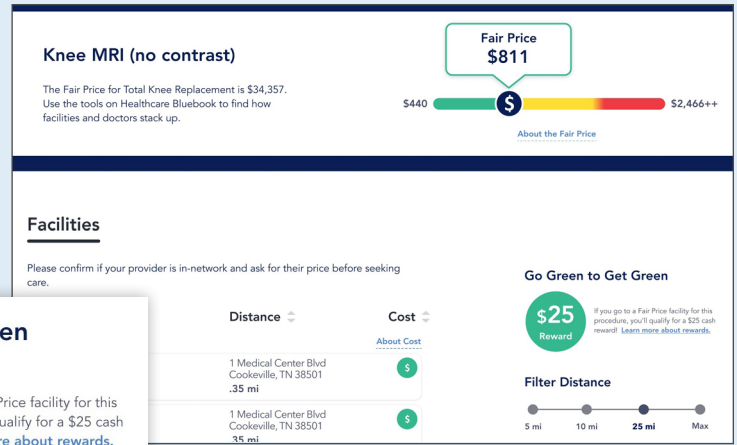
Knee MRI (no contrast)

The Fair Price for Total Knee Replacement is $34,357. Use the tools on Healthcare Bluebook to find how facilities and doctors stack up.

Fair Price
$811

$440
$
$2,466++

About the Fair Price

Facilities

Please confirm if your provider is in-network and ask for their price before seeking care.

en

Price facility for this
ualify for a $25 cash
re about rewards.

Distance
Cost
About Cost

1 Medical Center Blvd
Cookeville, TN 38501
.35 mi
$

1 Medical Center Blvd
Cookeville, TN 38501
.35 mi
$

Go Green to Get Green

$25
Reward

If you go to a Fair Price facility for this procedure, you'll qualify for a $25 cash reward! Learn more about rewards.

Filter Distance

5 mi
10 mi
25 mi
Max